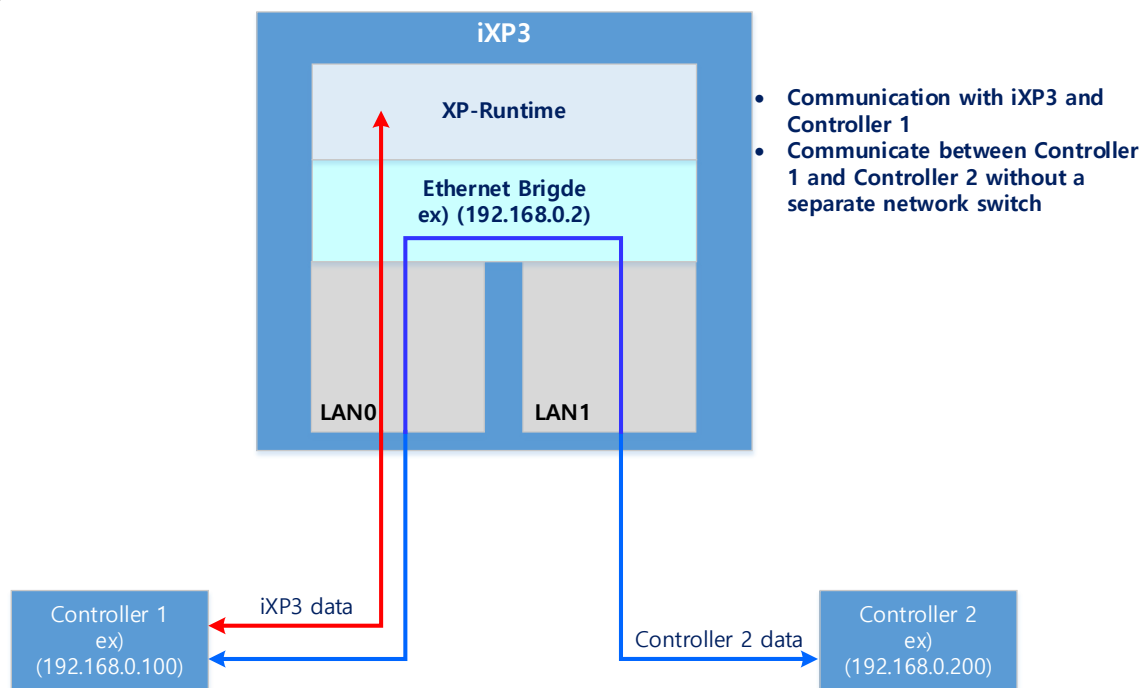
iXP3

XP-Runtime

Ethernet Brigde
ex) (192.168.0.2)

LAN0

LAN1

• Communication with iXP3 and Controller 1
• Communicate between Controller 1 and Controller 2 without a separate network switch

iXP3 data

Controller 1
ex)
(192.168.0.100)

Controller 2 data

Controller 2
ex)
(192.168.0.200)